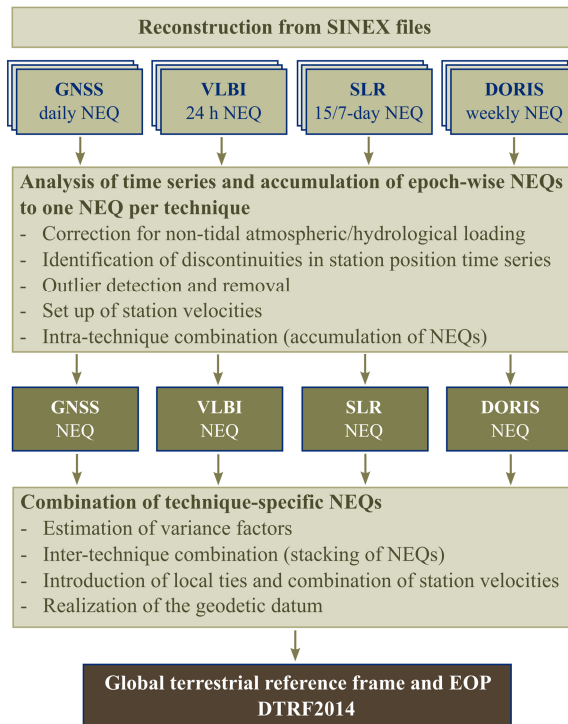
Reconstruction from SINEX files

GNSS
daily NEQ

VLBI
24 h NEQ

SLR
15/7-day NEQ

DORIS
weekly NEQ

Analysis of time series and accumulation of epoch-wise NEQs to one NEQ per technique
- Correction for non-tidal atmospheric/hydrological loading
- Identification of discontinuities in station position time series
- Outlier detection and removal
- Set up of station velocities
- Intra-technique combination (accumulation of NEQs)

GNSS
NEQ

VLBI
NEQ

SLR
NEQ

DORIS
NEQ

Combination of technique-specific NEQs
- Estimation of variance factors
- Inter-technique combination (stacking of NEQs)
- Introduction of local ties and combination of station velocities
- Realization of the geodetic datum

Global terrestrial reference frame and EOP
DTRF2014